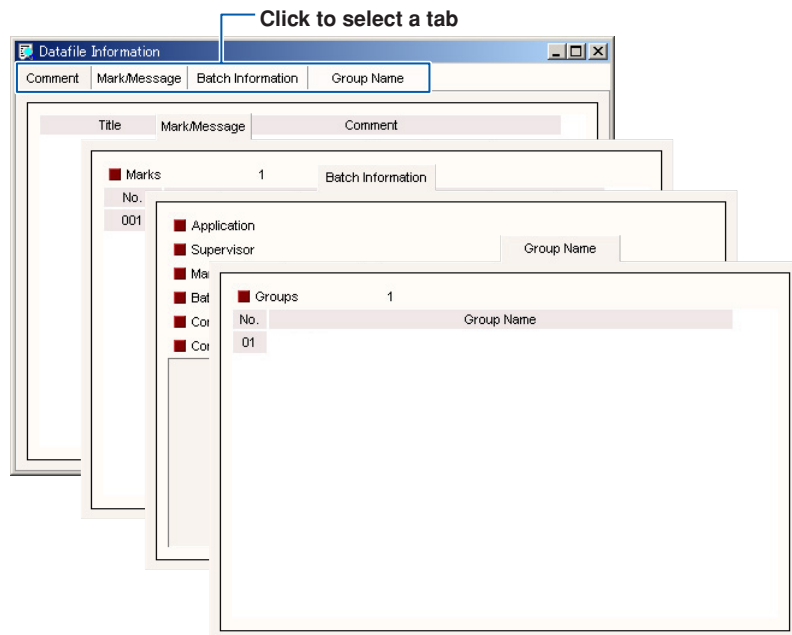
Click to select a tab

Datafile Information

Comment | Mark/Message | Batch Information | Group Name

Title | Comment

Mark/Message

Marks 1

No.

001

Batch Information

Application

Supervisor

Ma

Bat

Co

Co

Group Name

Groups 1

| No. | Group Name |
|---|---|
| 01 | |